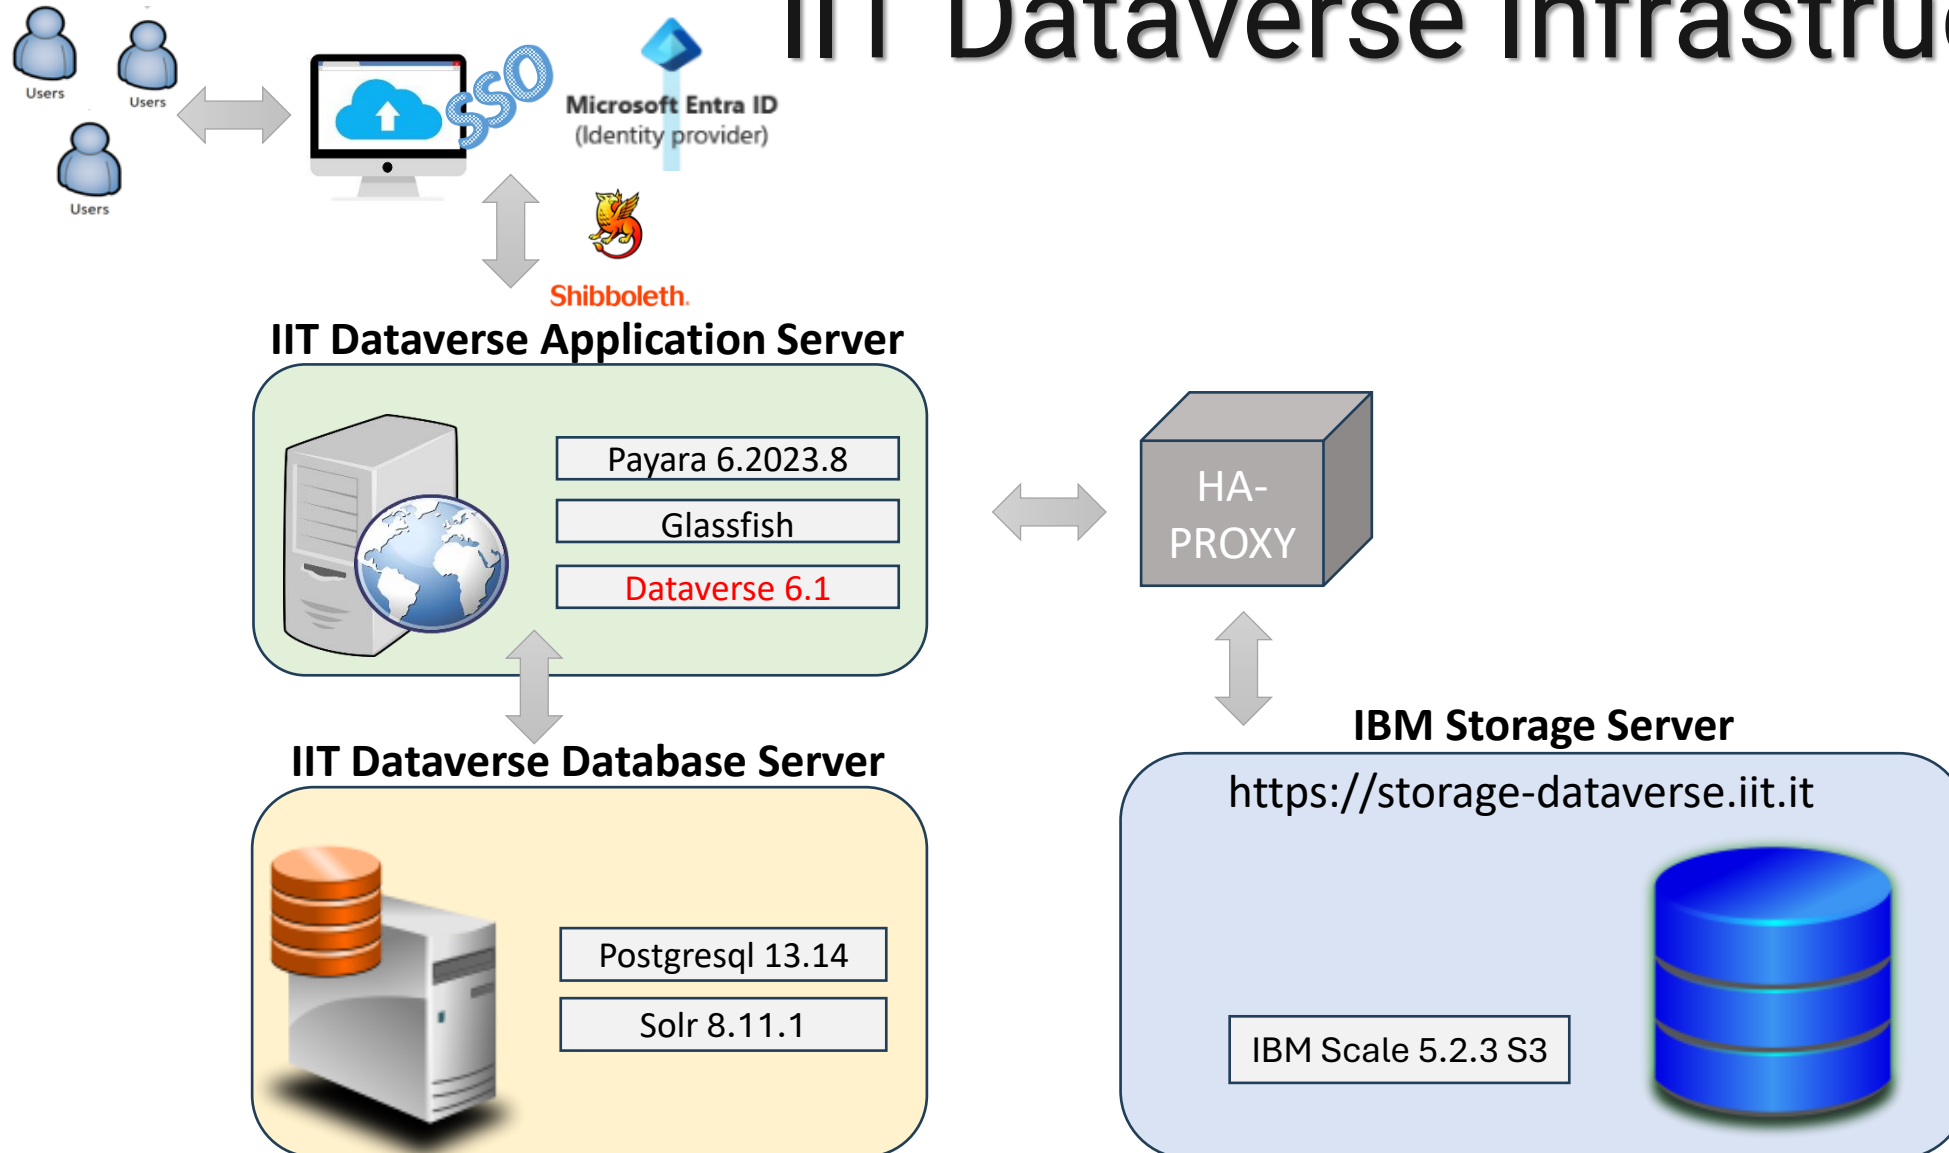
IIT Dataverse Infrastru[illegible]

Users
Users
Users

SSO

Microsoft Entra ID
(Identity provider)

Shibboleth.

IIT Dataverse Application Server

Payara 6.2023.8
Glassfish
Dataverse 6.1

HA-PROXY

IIT Dataverse Database Server

Postgresql 13.14
Solr 8.11.1

IBM Storage Server

https://storage-dataverse.iit.it

IBM Scale 5.2.3 S3